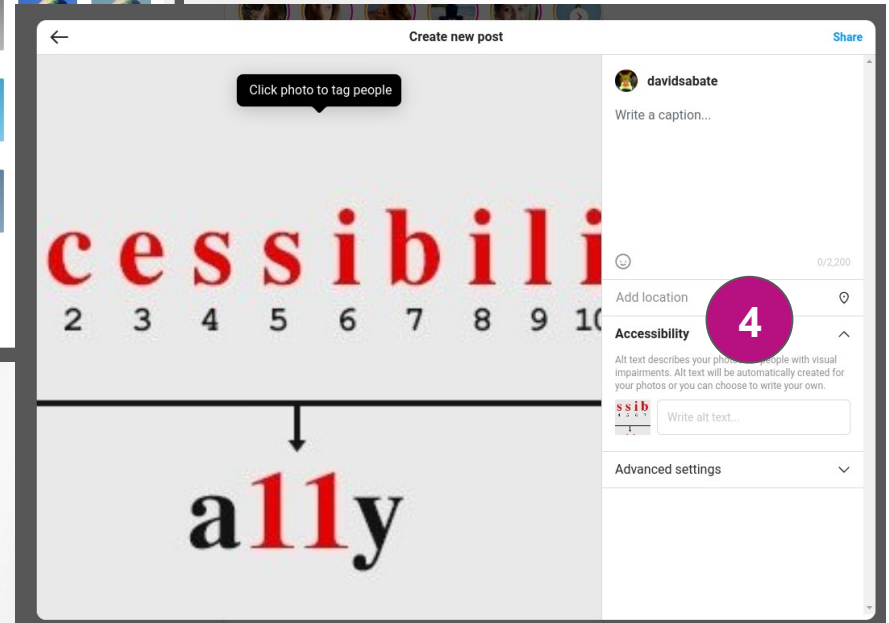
Create new post

Share

Click photo to tag people

cessibili
2 3 4 5 6 7 8 9 10

a11y

davidsabate

Write a caption...

0/2,200

Add location

4

Accessibility

Alt text describes your photo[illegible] people with visual impairments. Alt text will be automatically created for your photos or you can choose to write your own.

ssib

Write alt text...

Advanced settings